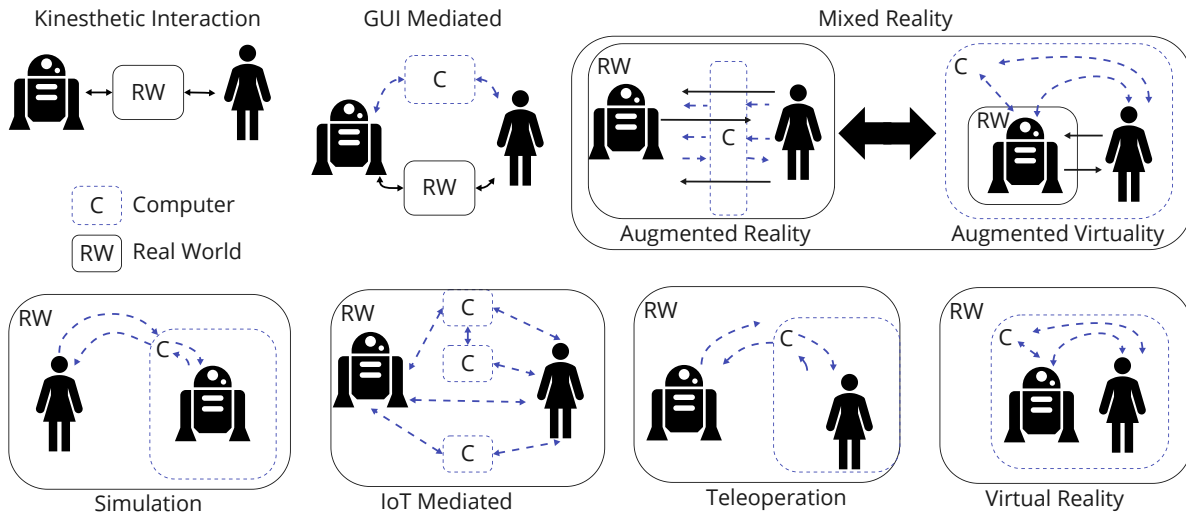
Kinesthetic Interaction

RW

GUI Mediated

C

RW

Mixed Reality

RW

C

Augmented Reality

C

RW

Augmented Virtuality

C Computer

RW Real World

RW

C

Simulation

RW

C

C

C

IoT Mediated

RW

C

Teleoperation

RW

C

Virtual Reality